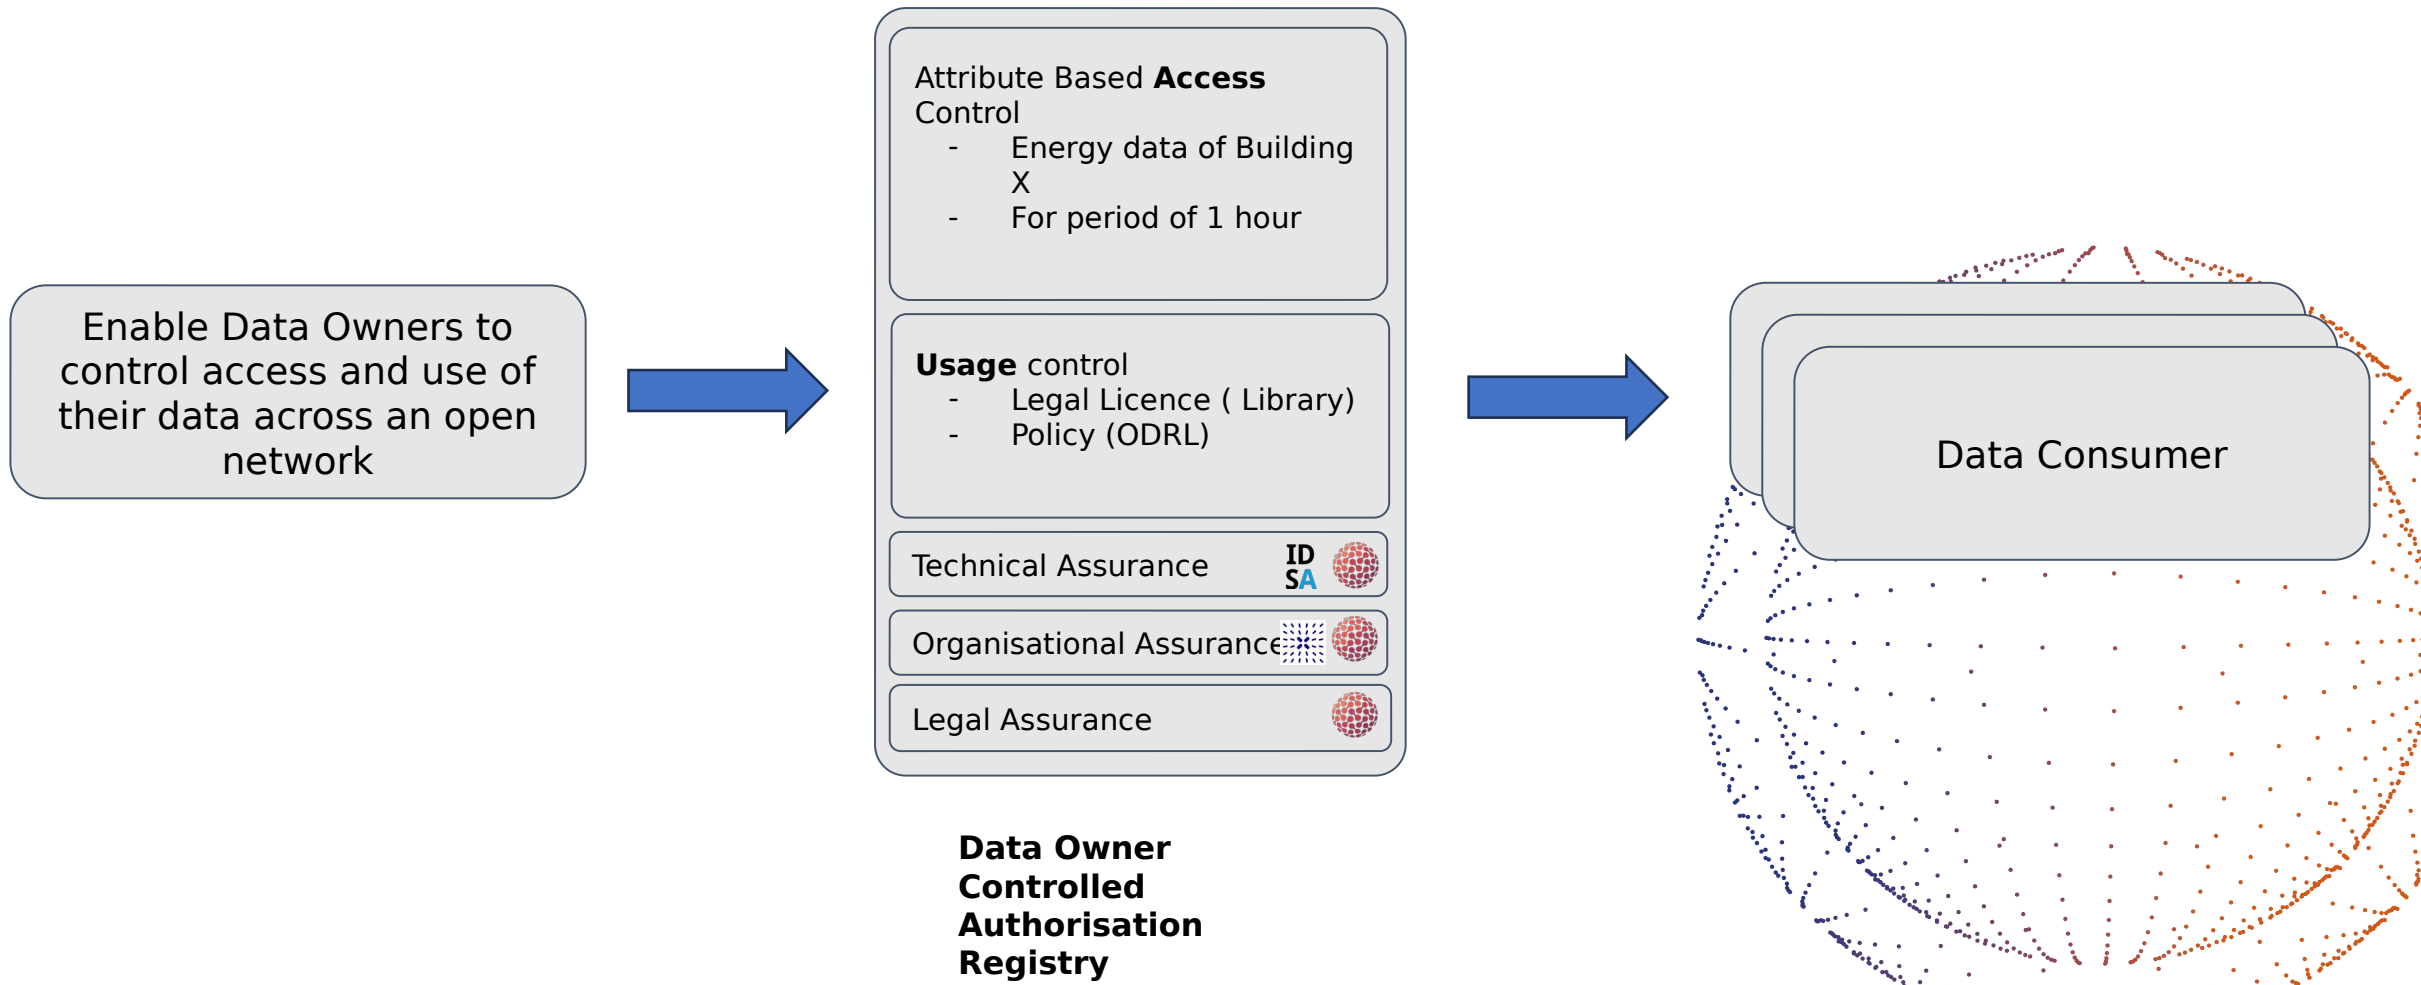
Enable Data Owners to control access and use of their data across an open network

Attribute Based **Access** Control
- Energy data of Building X
- For period of 1 hour

**Usage** control
- Legal Licence ( Library)
- Policy (ODRL)

Technical Assurance
ID SA

Organisational Assurance

Legal Assurance

**Data Owner Controlled Authorisation Registry**

Data Consumer